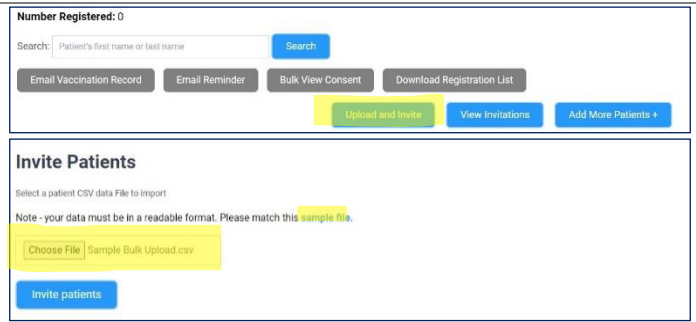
**Number Registered:** 0

Search: Patient's first name or last name Search

Email Vaccination Record Email Reminder Bulk View Consent Download Registration List

Upload and Invite View Invitations Add More Patients +

# Invite Patients

Select a patient CSV data File to import

Note - your data must be in a readable format. Please match this sample file.

Choose File Sample Bulk Upload.csv

Invite patients